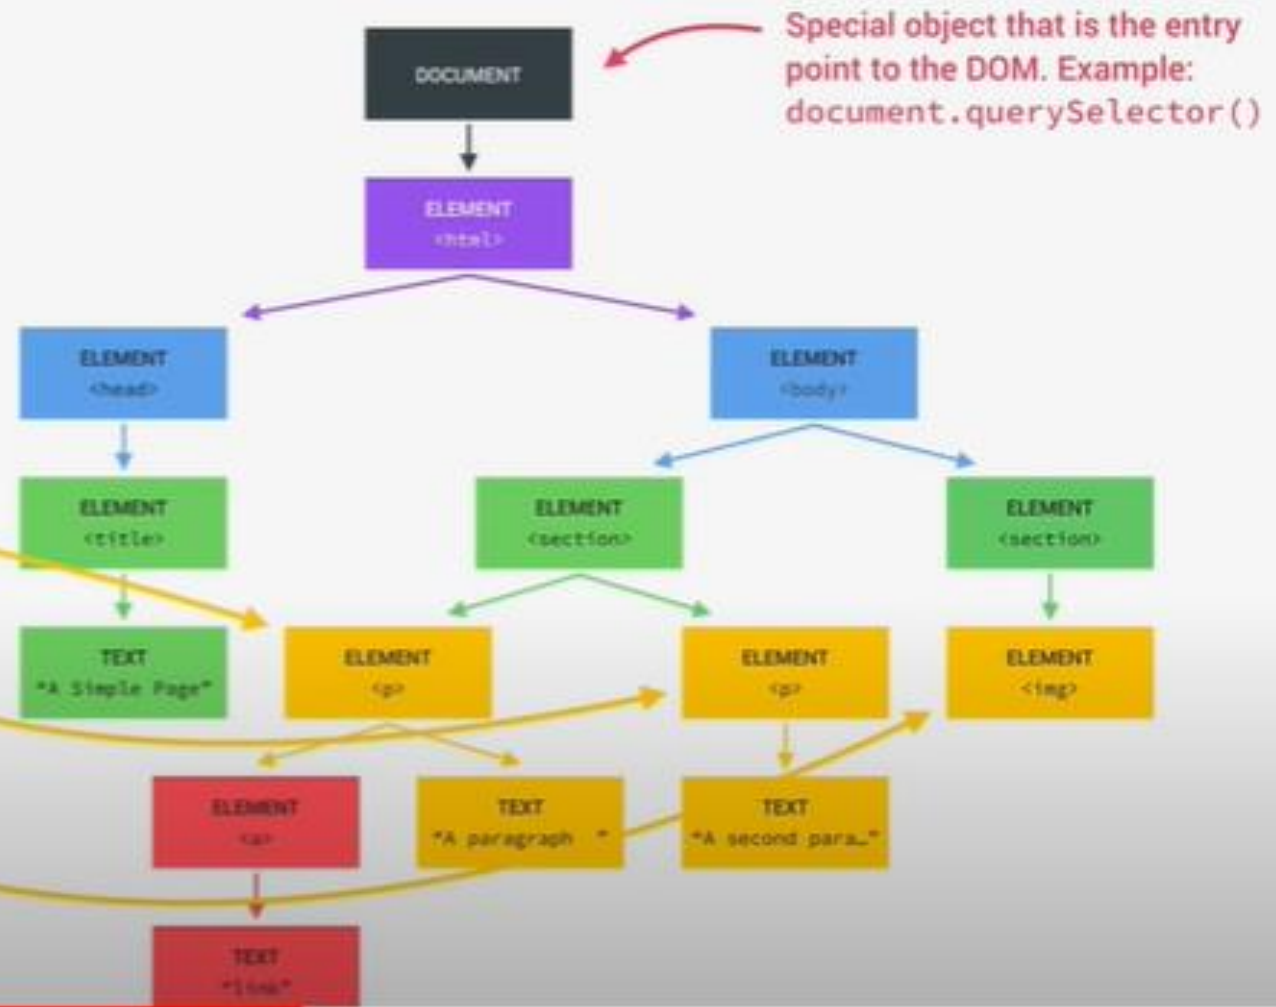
DOCUMENT

Special object that is the entry point to the DOM. Example: document.querySelector()

ELEMENT
<html>

ELEMENT
<head>

ELEMENT
<body>

ELEMENT
<title>

ELEMENT
<section>

ELEMENT
<section>

TEXT
"A Simple Page"

ELEMENT
<p>

ELEMENT
<p>

ELEMENT
<img>

ELEMENT
<a>

TEXT
"A paragraph "

TEXT
"A second para…"

TEXT
"link"